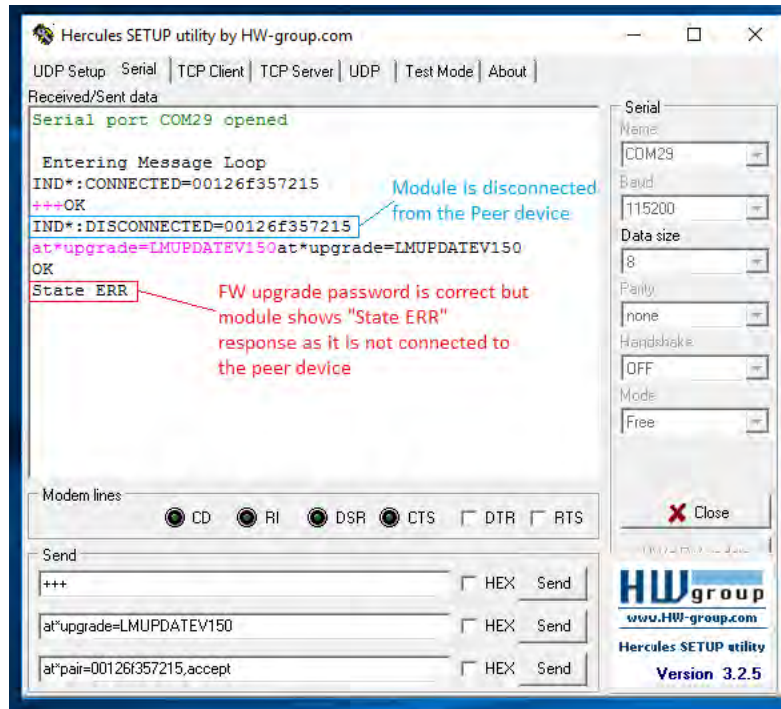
Hercules SETUP utility by HW-group.com

UDP Setup | Serial | TCP Client | TCP Server | UDP | Test Mode | About

Received/Sent data

Serial port COM29 opened

Entering Message Loop
IND*:CONNECTED=00126f357215
+++OK
IND*:DISCONNECTED=00126f357215
at*upgrade=LMUPDATEV150at*upgrade=LMUPDATEV150
OK
State ERR

Module is disconnected from the Peer device

FW upgrade password is correct but module shows "State ERR" response as it is not connected to the peer device

Serial
Name
COM29
Baud
115200
Data size
8
Parity
none
Handshake
OFF
Mode
Free

Close

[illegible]

Modem lines
CD RI DSR CTS DTR RTS

Send
+++ HEX Send
at*upgrade=LMUPDATEV150 HEX Send
at*pair=00126f357215,accept HEX Send

HW group
www.HW-group.com
Hercules SETUP utility
Version 3.2.5